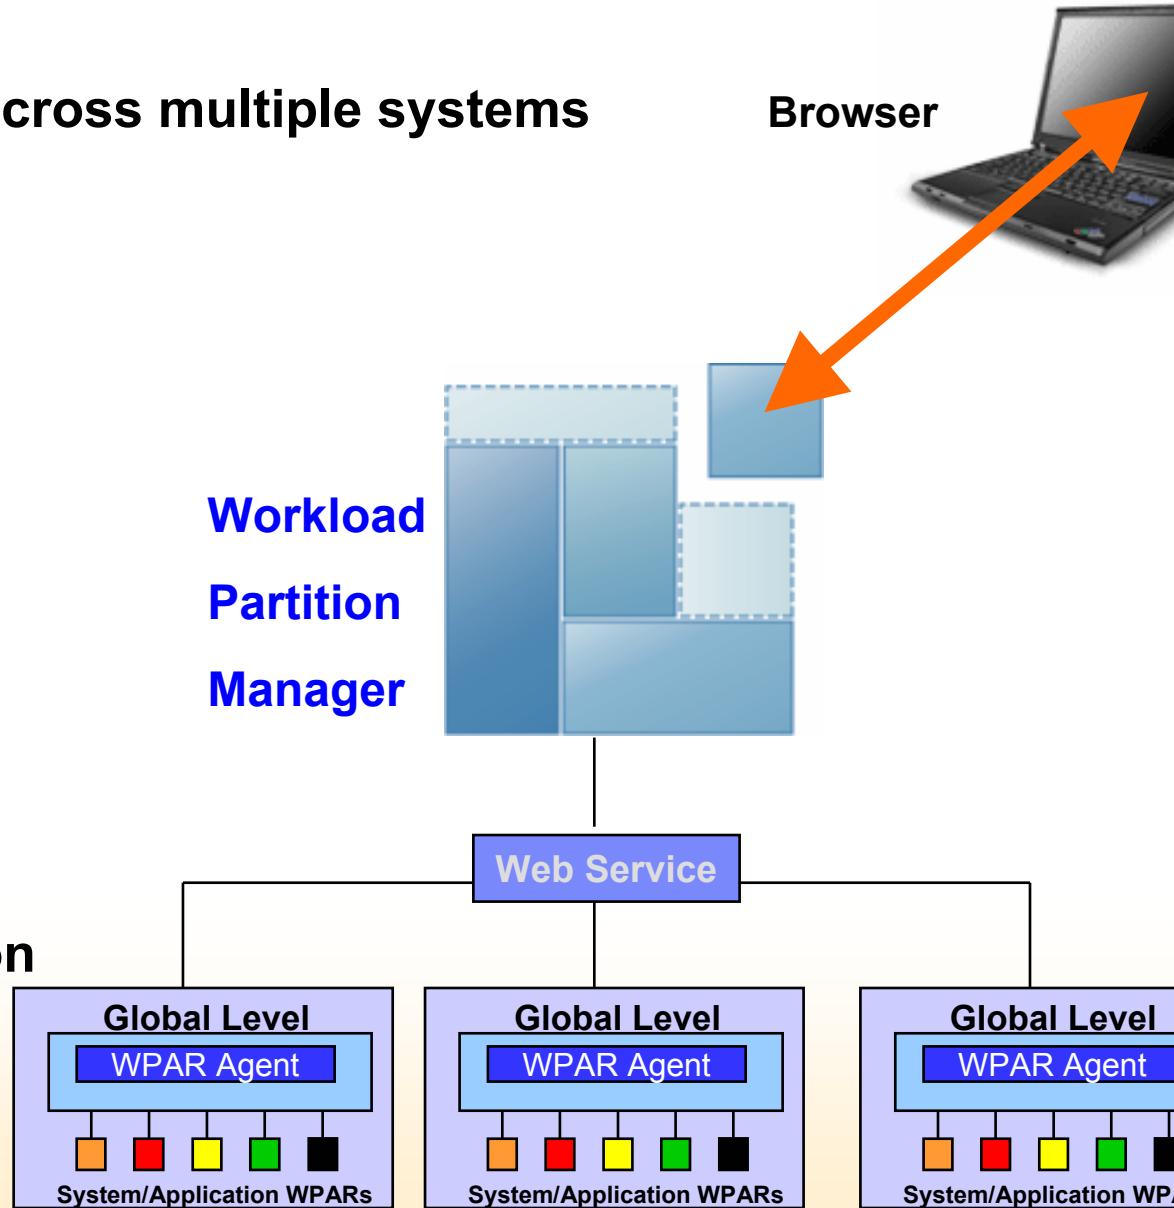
cross multiple systems

Browser

Workload

Partition

Manager

Web Service

n

Global Level

WPAR Agent

System/Application WPARs

Global Level

WPAR Agent

System/Application WPARs

Global Level

WPAR Agent

System/Application WP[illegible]